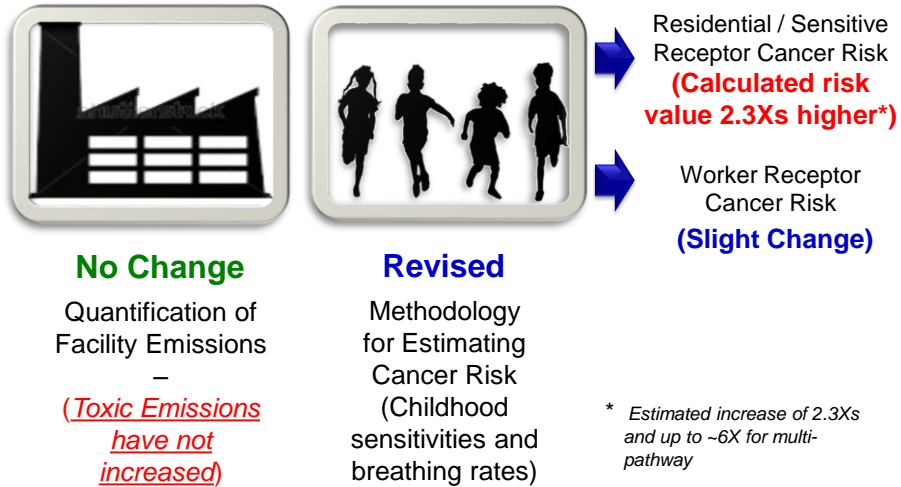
Residential / Sensitive Receptor Cancer Risk
(Calculated risk value 2.3Xs higher*)

Worker Receptor Cancer Risk
(Slight Change)

No Change
Quantification of Facility Emissions – (Toxic Emissions have not increased)

Revised
Methodology for Estimating Cancer Risk (Childhood sensitivities and breathing rates)

* Estimated increase of 2.3Xs and up to ~6X for multi-pathway